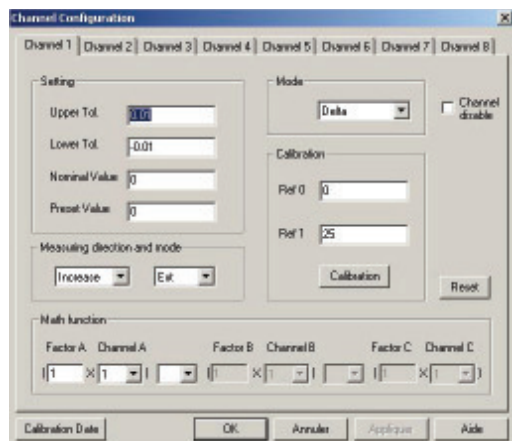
Channel Configuration

Channel 1 | Channel 2 | Channel 3 | Channel 4 | Channel 5 | Channel 6 | Channel 7 | Channel 8

Setting
Upper Tol. 0.01
Lower Tol. -0.01
Nominal Value 0
Preset Value 0

Mode
Delta

Channel disable

Calibration
Ref 0 0
Ref 1 25
Calibration

Measuring direction and mode
Increase
Ext

Reset

Math function
Factor A Channel A Factor B Channel B Factor C Channel C
( 1 X 1 ( 1 X 1 ) ( 1 X 1 )

Calibration Date
OK
Annuler
Applique
Aide